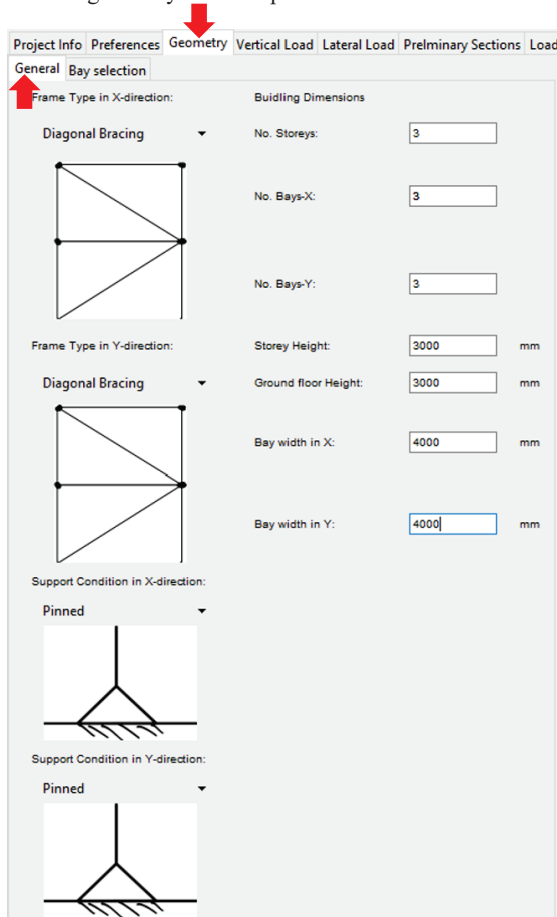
Project Info | Preferences | Geometry | Vertical Load | Lateral Load | Prelminary Sections | Load

General | Bay selection

Frame Type in X-direction:

Diagonal Bracing

Buidling Dimensions

No. Storeys: 3

No. Bays-X: 3

No. Bays-Y: 3

Frame Type in Y-direction:

Storey Height: 3000 mm

Diagonal Bracing

Ground floor Height: 3000 mm

Bay width in X: 4000 mm

Bay width in Y: 4000 mm

Support Condition in X-direction:

Pinned

Support Condition in Y-direction:

Pinned